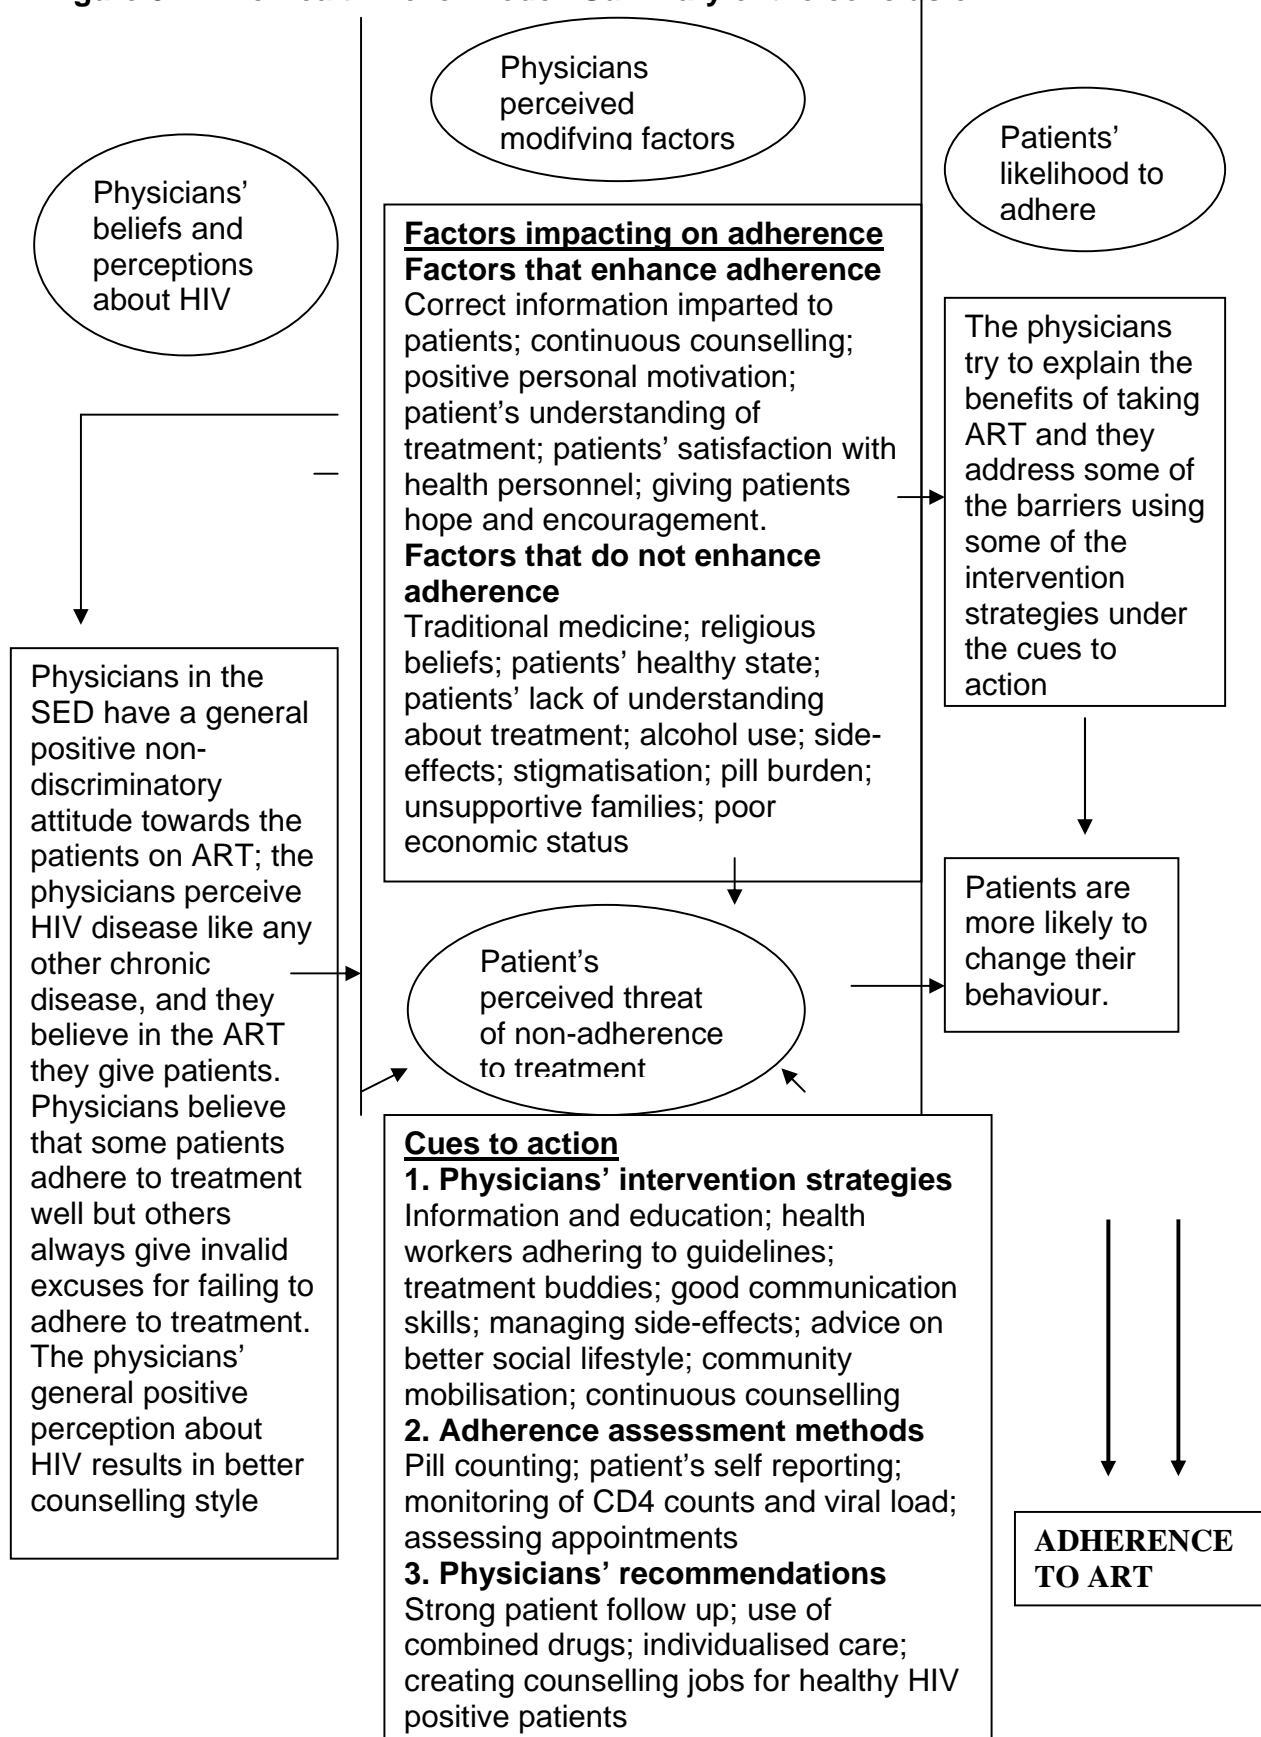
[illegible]

Physicians perceived modifying factors

Patients' likelihood to adhere

Physicians' beliefs and perceptions about HIV

**Factors impacting on adherence**
**Factors that enhance adherence**
Correct information imparted to patients; continuous counselling; positive personal motivation; patient's understanding of treatment; patients' satisfaction with health personnel; giving patients hope and encouragement.
**Factors that do not enhance adherence**
Traditional medicine; religious beliefs; patients' healthy state; patients' lack of understanding about treatment; alcohol use; side-effects; stigmatisation; pill burden; unsupportive families; poor economic status

The physicians try to explain the benefits of taking ART and they address some of the barriers using some of the intervention strategies under the cues to action

Physicians in the SED have a general positive non-discriminatory attitude towards the patients on ART; the physicians perceive HIV disease like any other chronic disease, and they believe in the ART they give patients. Physicians believe that some patients adhere to treatment well but others always give invalid excuses for failing to adhere to treatment. The physicians' general positive perception about HIV results in better counselling style

Patient's perceived threat of non-adherence to treatment

Patients are more likely to change their behaviour.

**Cues to action**
**1. Physicians' intervention strategies**
Information and education; health workers adhering to guidelines; treatment buddies; good communication skills; managing side-effects; advice on better social lifestyle; community mobilisation; continuous counselling
**2. Adherence assessment methods**
Pill counting; patient's self reporting; monitoring of CD4 counts and viral load; assessing appointments
**3. Physicians' recommendations**
Strong patient follow up; use of combined drugs; individualised care; creating counselling jobs for healthy HIV positive patients

ADHERENCE TO ART